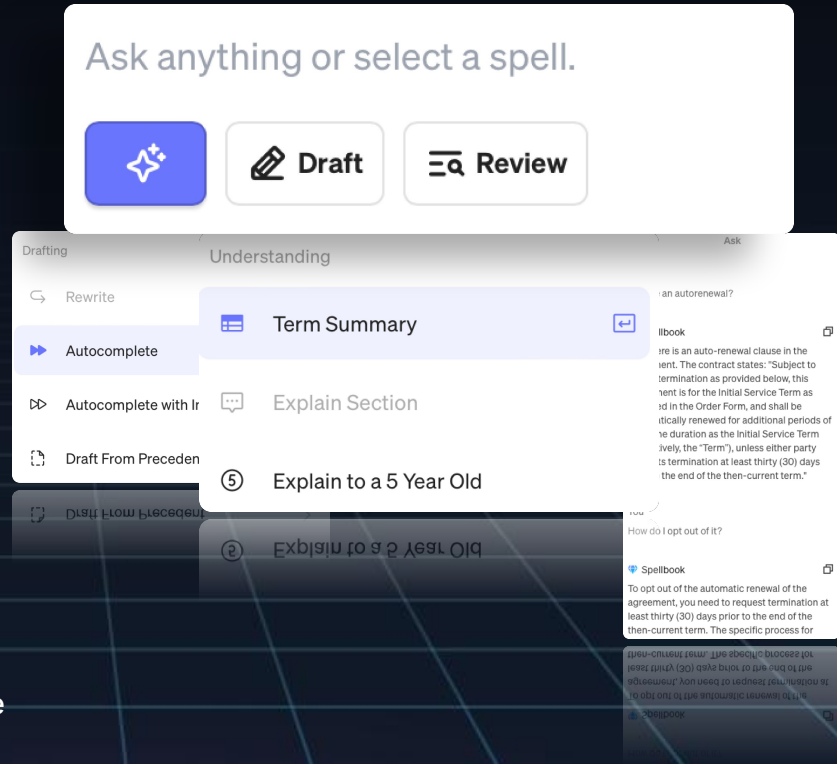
Ask anything or select a spell.

Draft

Review

Drafting

Rewrite

Autocomplete

Autocomplete with In

Draft From Preceden

Understanding

Term Summary

Explain Section

Explain to a 5 Year Old

Ask

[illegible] an autorenewal?

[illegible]llbook

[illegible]ere is an auto-renewal clause in the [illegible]ement. The contract states: "Subject to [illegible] termination as provided below, this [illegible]ement is for the Initial Service Term as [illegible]d in the Order Form, and shall be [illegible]tically renewed for additional periods of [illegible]e duration as the Initial Service Term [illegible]tively, the "Term"), unless either party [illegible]ts termination at least thirty (30) days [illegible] the end of the then-current term."

You

How do I opt out of it?

Spellbook

To opt out of the automatic renewal of the agreement, you need to request termination at least thirty (30) days prior to the end of the then-current term. The specific process for

e